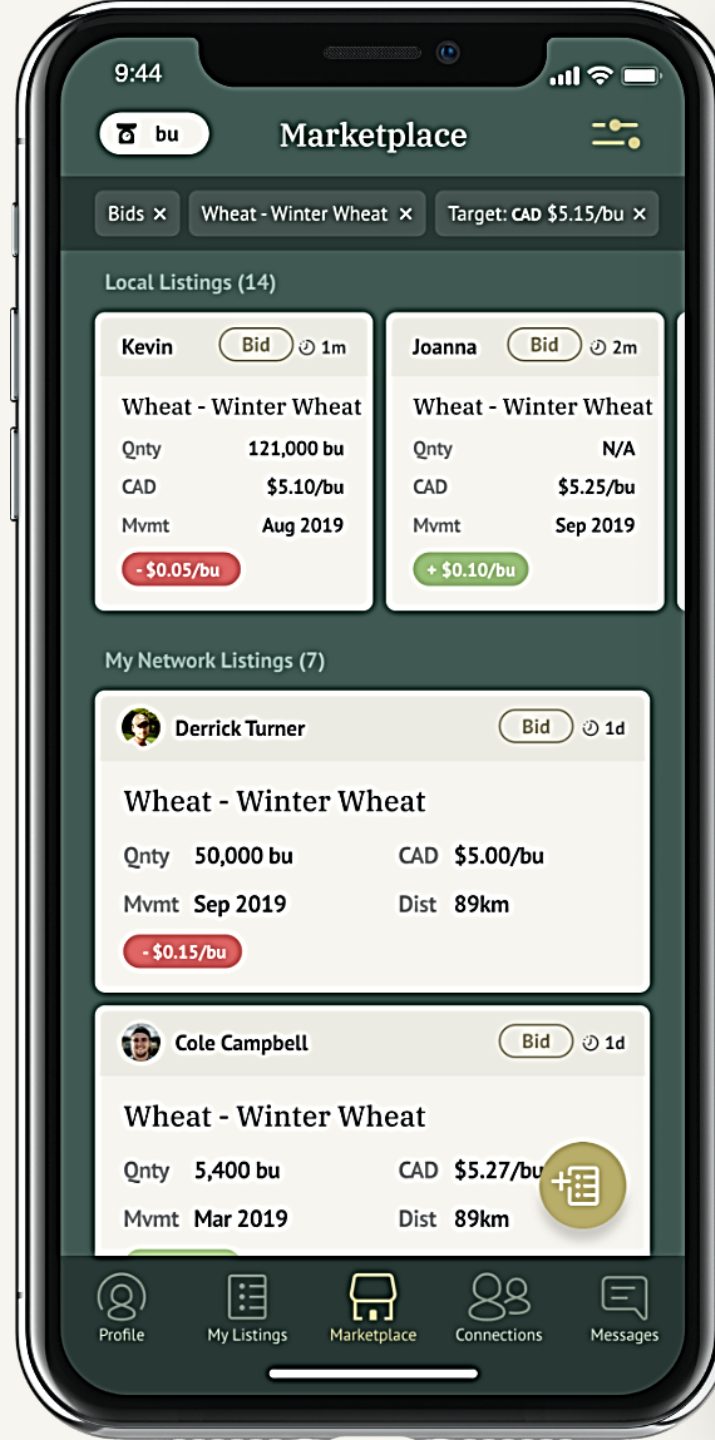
9:44

bu

Marketplace

Bids ×
Wheat - Winter Wheat ×
Target: CAD $5.15/bu ×

Local Listings (14)

Kevin
Bid
1m
Wheat - Winter Wheat
Qnty 121,000 bu
CAD $5.10/bu
Mvmt Aug 2019
- $0.05/bu

Joanna
Bid
2m
Wheat - Winter Wheat
Qnty N/A
CAD $5.25/bu
Mvmt Sep 2019
+ $0.10/bu

My Network Listings (7)

Derrick Turner
Bid
1d
Wheat - Winter Wheat
Qnty 50,000 bu
CAD $5.00/bu
Mvmt Sep 2019
Dist 89km
- $0.15/bu

Cole Campbell
Bid
1d
Wheat - Winter Wheat
Qnty 5,400 bu
CAD $5.27/bu
Mvmt Mar 2019
Dist 89km

Profile
My Listings
Marketplace
Connections
Messages